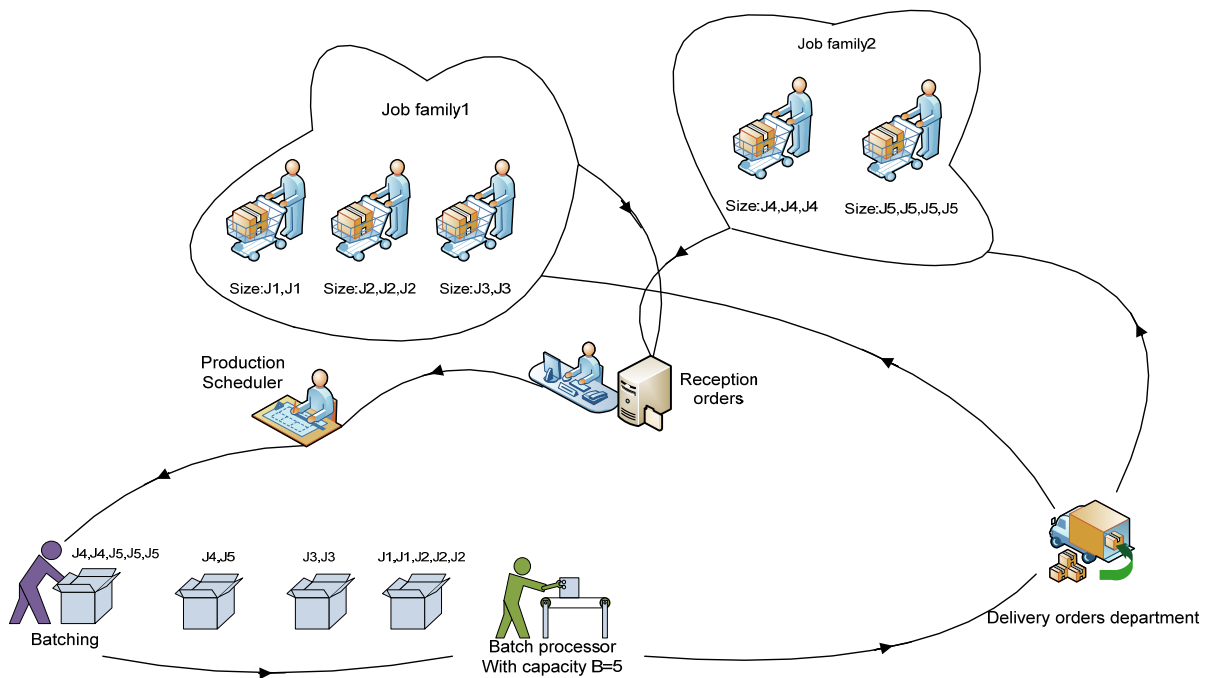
Job family1

Size:J1,J1

Size:J2,J2,J2

Size:J3,J3

Job family2

Size:J4,J4,J4

Size:J5,J5,J5,J5

Production Scheduler

Reception orders

J4,J4,J5,J5,J5

J4,J5

J3,J3

J1,J1,J2,J2,J2

Batching

Batch processor With capacity B=5

Delivery orders department